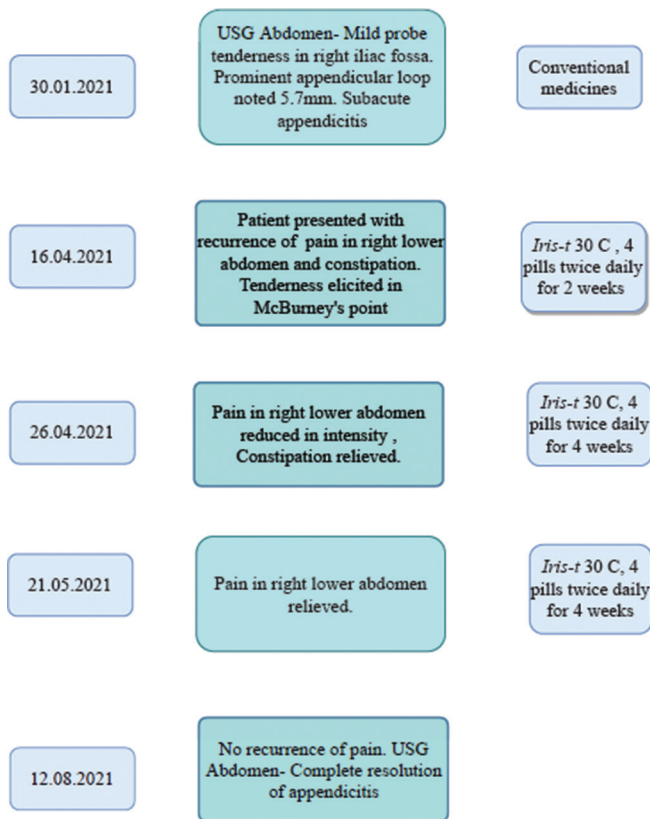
30.01.2021

USG Abdomen- Mild probe tenderness in right iliac fossa. Prominent appendicular loop noted 5.7mm. Subacute appendicitis

Conventional medicines

16.04.2021

Patient presented with recurrence of pain in right lower abdomen and constipation. Tenderness elicited in McBurney's point

*Iris-t* 30 C , 4 pills twice daily for 2 weeks

26.04.2021

Pain in right lower abdomen reduced in intensity , Constipation relieved.

*Iris-t* 30 C, 4 pills twice daily for 4 weeks

21.05.2021

Pain in right lower abdomen relieved.

*Iris-t* 30 C, 4 pills twice daily for 4 weeks

12.08.2021

No recurrence of pain. USG Abdomen- Complete resolution of appendicitis